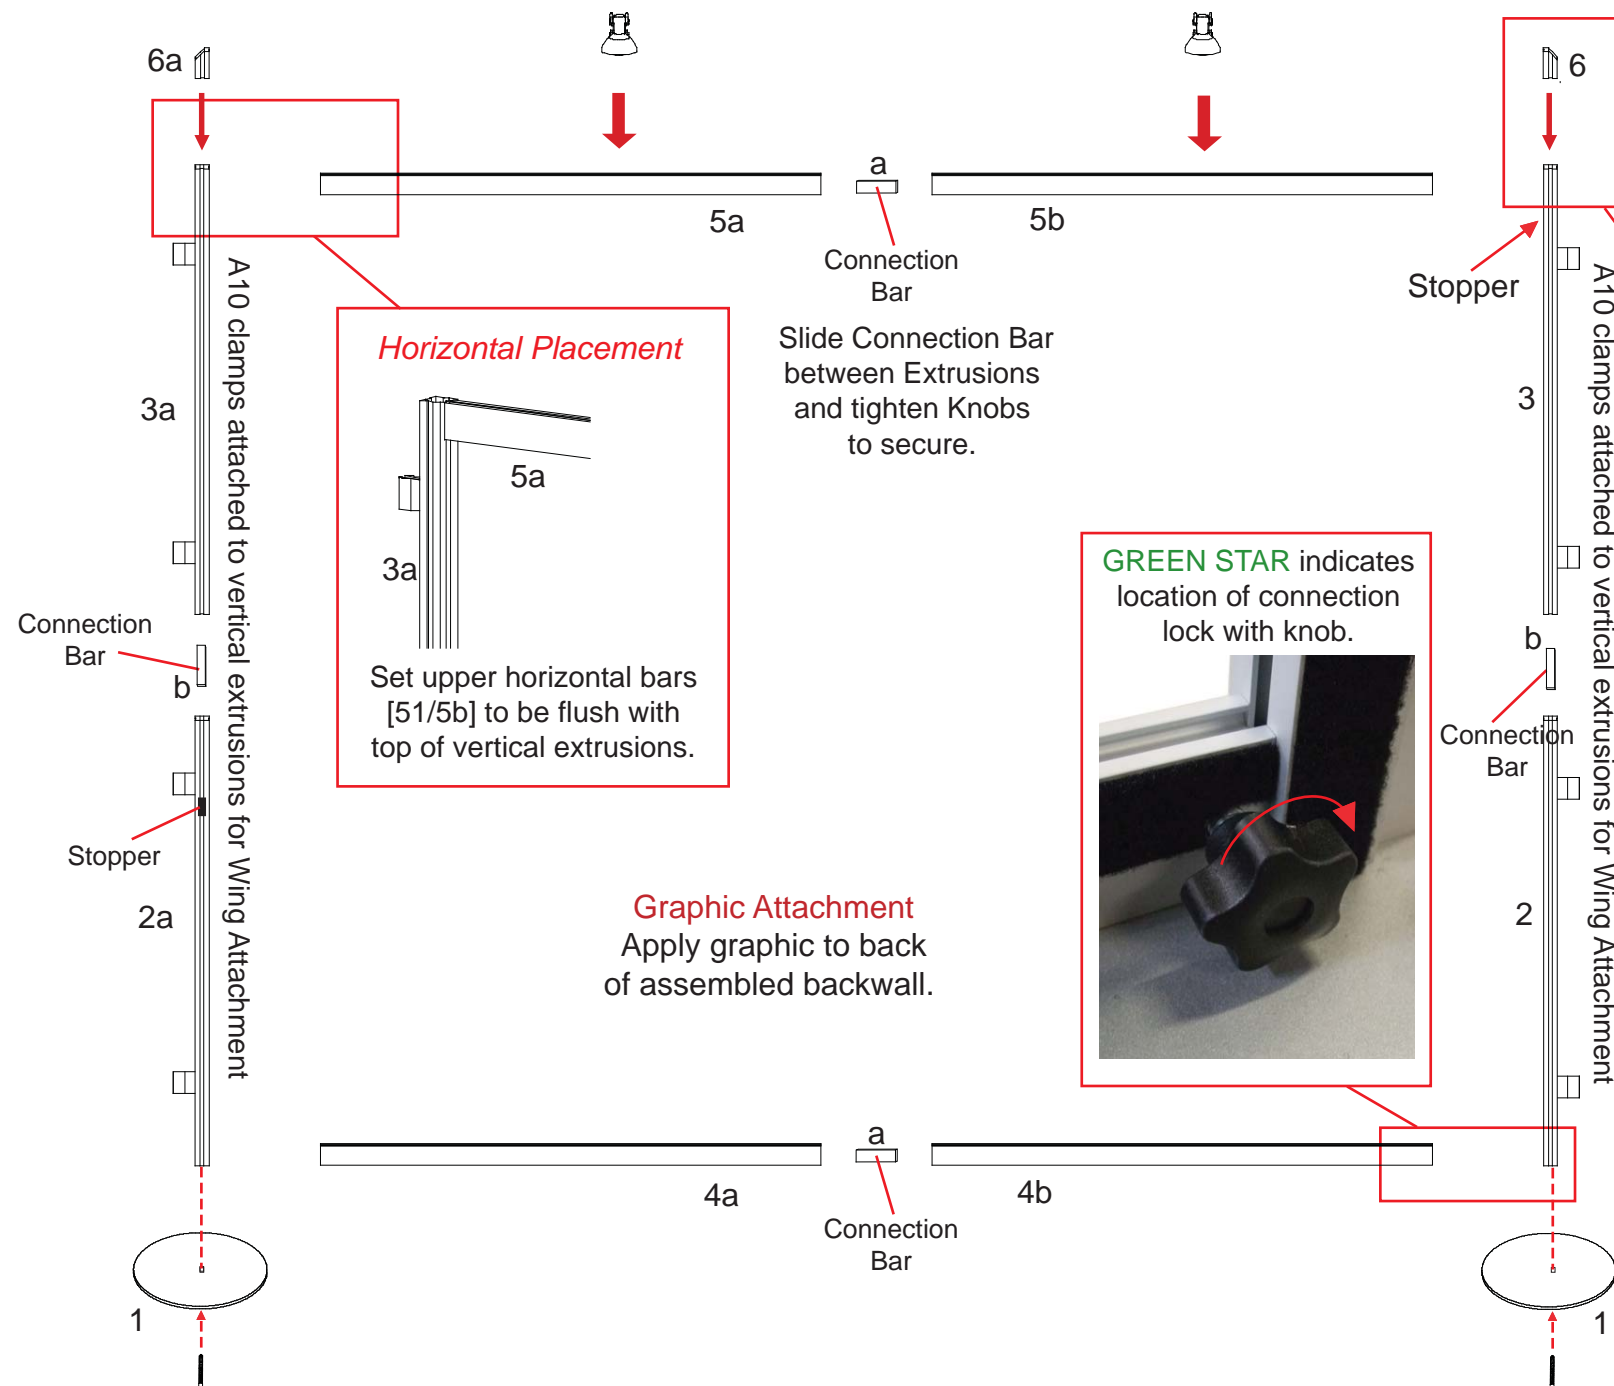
6a

6

a

5a

5b

Connection Bar

Slide Connection Bar between Extrusions and tighten Knobs to secure.

Stopper

A10 clamps attached to vertical extrusions for Wing Attachment

3a

Horizontal Placement

5a

3a

Set upper horizontal bars [51/5b] to be flush with top of vertical extrusions.

3

A10 clamps attached to vertical extrusions for Wing Attachment

GREEN STAR indicates location of connection lock with knob.

Connection Bar

b

b

Connection Bar

Stopper

2a

Graphic Attachment
Apply graphic to back of assembled backwall.

2

a

4a

4b

Connection Bar

1

1